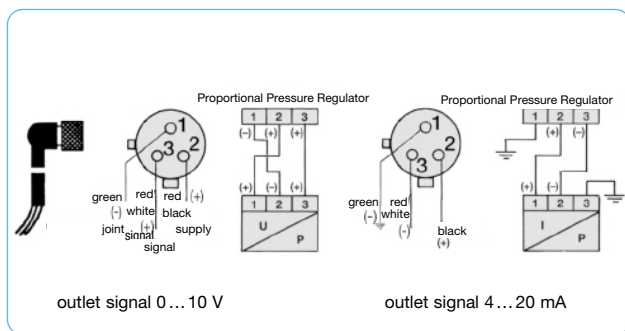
Proportional Pressure Regulator

1 2 3

(–) (+) (+)

1 3 2

green (-) red white (+) red black (+)

joint signal signal supply

(+) (–) (+)

1 2 3

U P

Proportional Pressure Regulator

1 2 3

(+) (–)

1 3 2

green (-) red white (-)

black (+)

(+) (–)

1 2 3

I P

outlet signal 0…10 V

outlet signal 4…20 mA